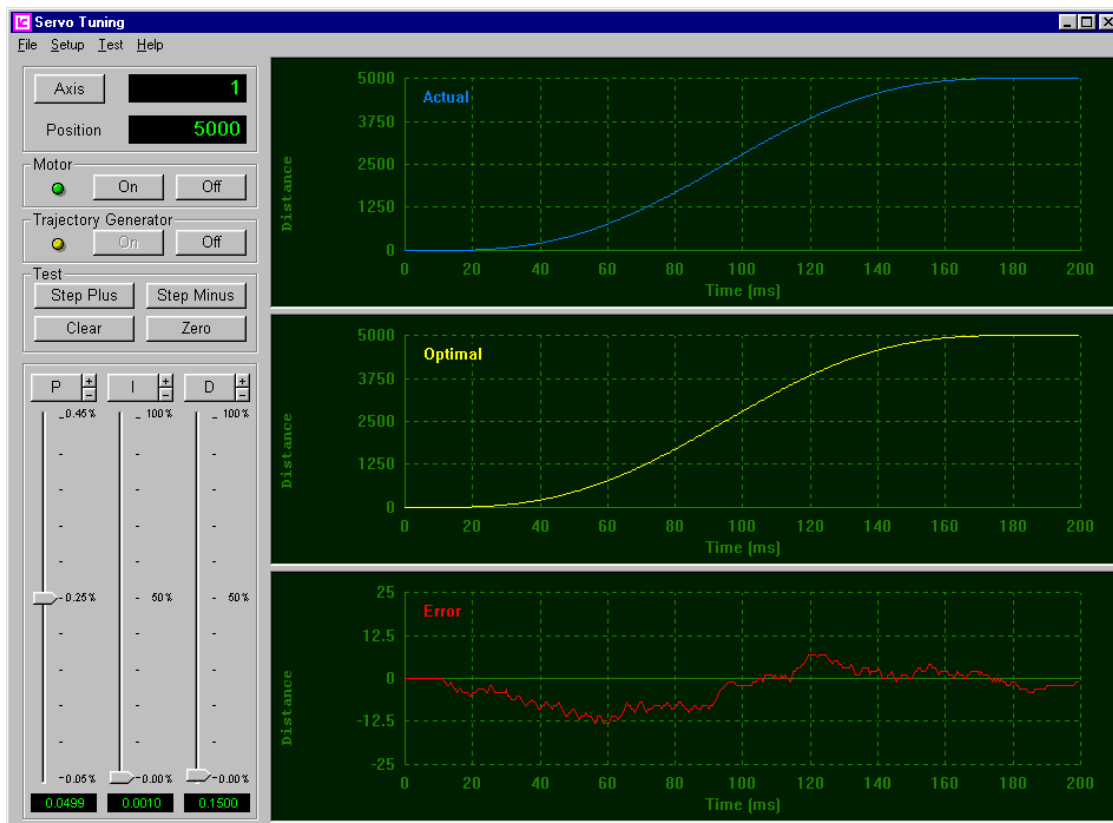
Servo Tuning

File Setup Test Help

Axis 1

Position 5000

Motor

On Off

Trajectory Generator

On Off

Test

Step Plus Step Minus

Clear Zero

P + −
I + −
D + −

0.45 %
0.25 %
0.05 %

100 %
50 %
0.00 %

100 %
50 %
0.00 %

0.0499 0.0010 0.1500

Actual

5000
3750
2500
1250
0

Distance

0 20 40 60 80 100 120 140 160 180 200

Time (ms)

Optimal

5000
3750
2500
1250
0

Distance

0 20 40 60 80 100 120 140 160 180 200

Time (ms)

Error

25
12.5
0
-12.5
-25

Distance

0 20 40 60 80 100 120 140 160 180 200

Time (ms)